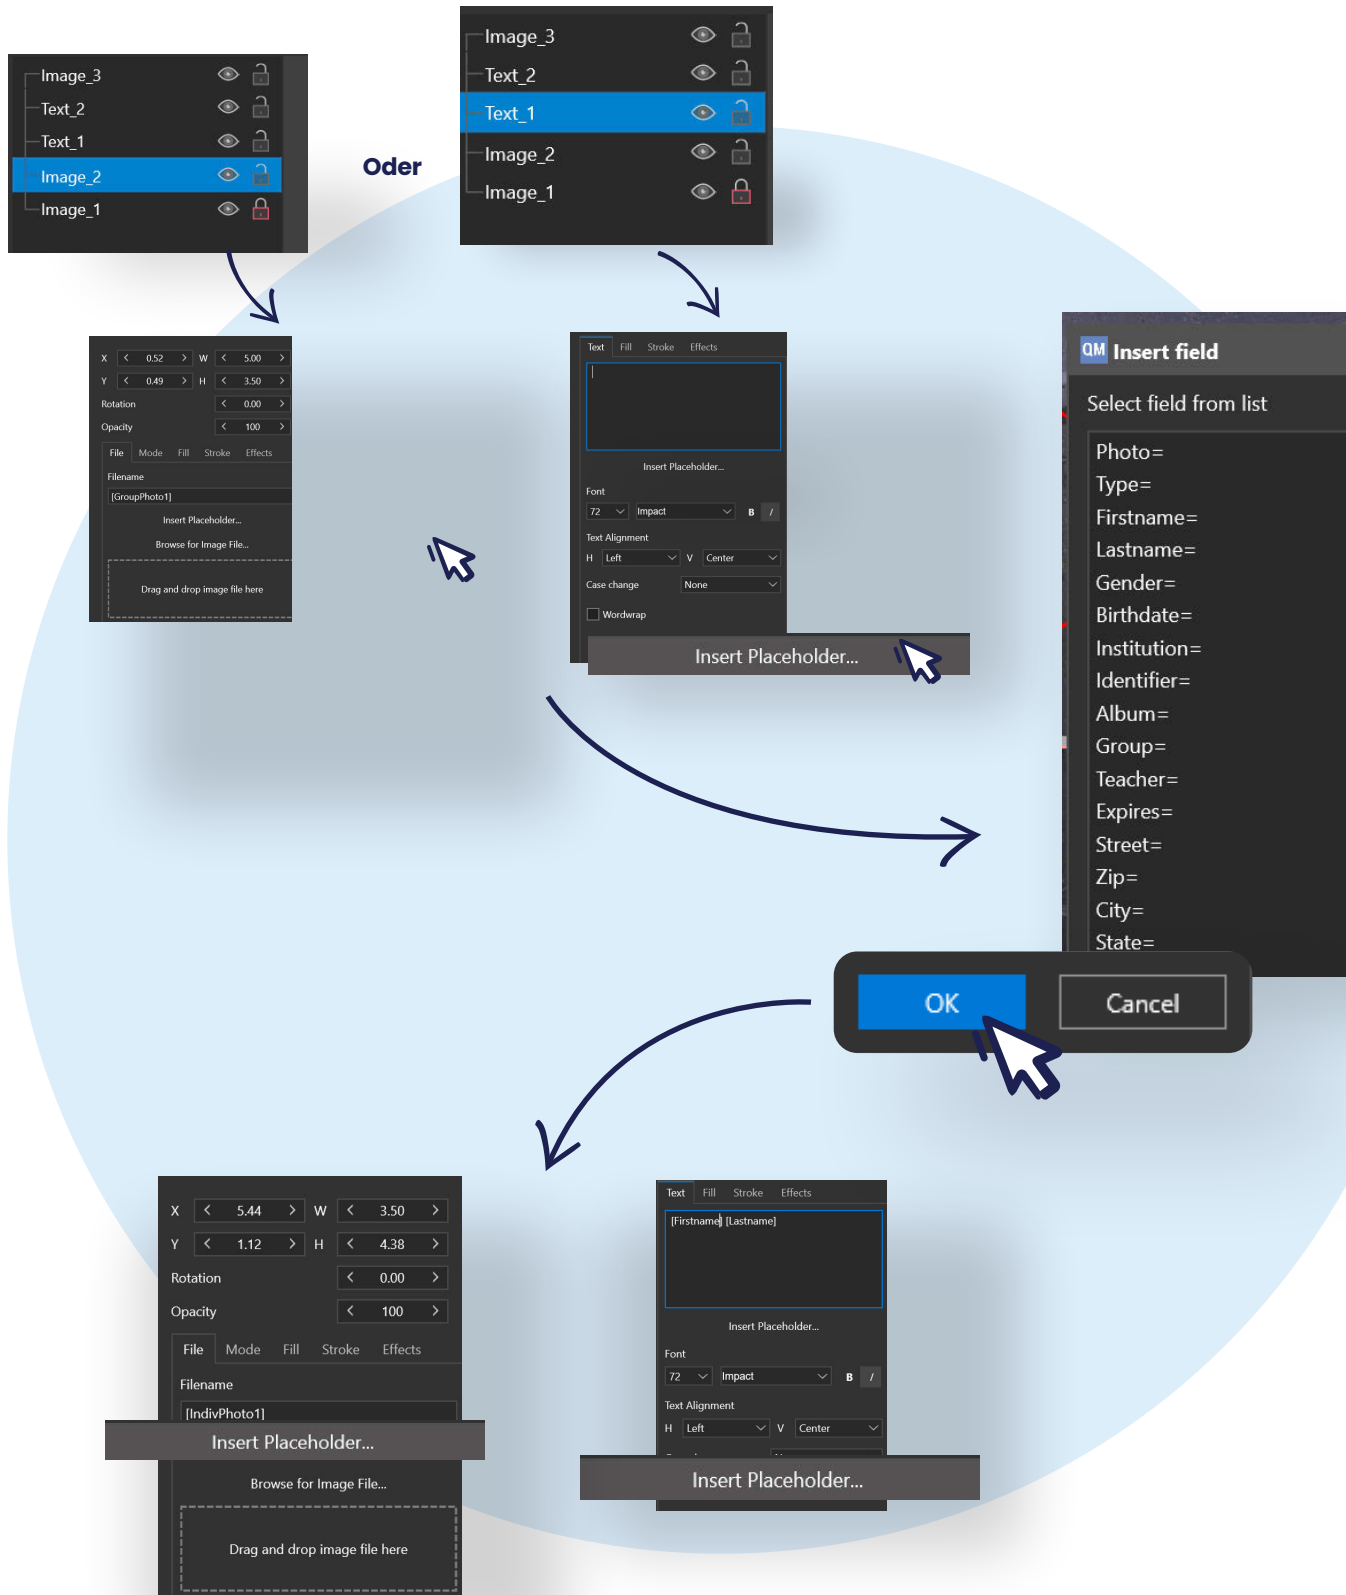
Image_3
Text_2
Text_1
Image_2
Image_1

Oder

Image_3
Text_2
Text_1
Image_2
Image_1

X 0.52 W 5.00
Y 0.49 H 3.50
Rotation 0.00
Opacity 100
File Mode Fill Stroke Effects
Filename
[GroupPhoto1]
Insert Placeholder...
Browse for Image File...
Drag and drop image file here

Text Fill Stroke Effects
Insert Placeholder...
Font
72 Impact B /
Text Alignment
H Left V Center
Case change None
Wordwrap
Insert Placeholder...

QM Insert field
Select field from list
Photo=
Type=
Firstname=
Lastname=
Gender=
Birthdate=
Institution=
Identifier=
Album=
Group=
Teacher=
Expires=
Street=
Zip=
City=
State=

OK Cancel

X 5.44 W 3.50
Y 1.12 H 4.38
Rotation 0.00
Opacity 100
File Mode Fill Stroke Effects
Filename
[IndivPhoto1]
Insert Placeholder...
Browse for Image File...
Drag and drop image file here

Text Fill Stroke Effects
[Firstname] [Lastname]
Insert Placeholder...
Font
72 Impact B /
Text Alignment
H Left V Center
Insert Placeholder...